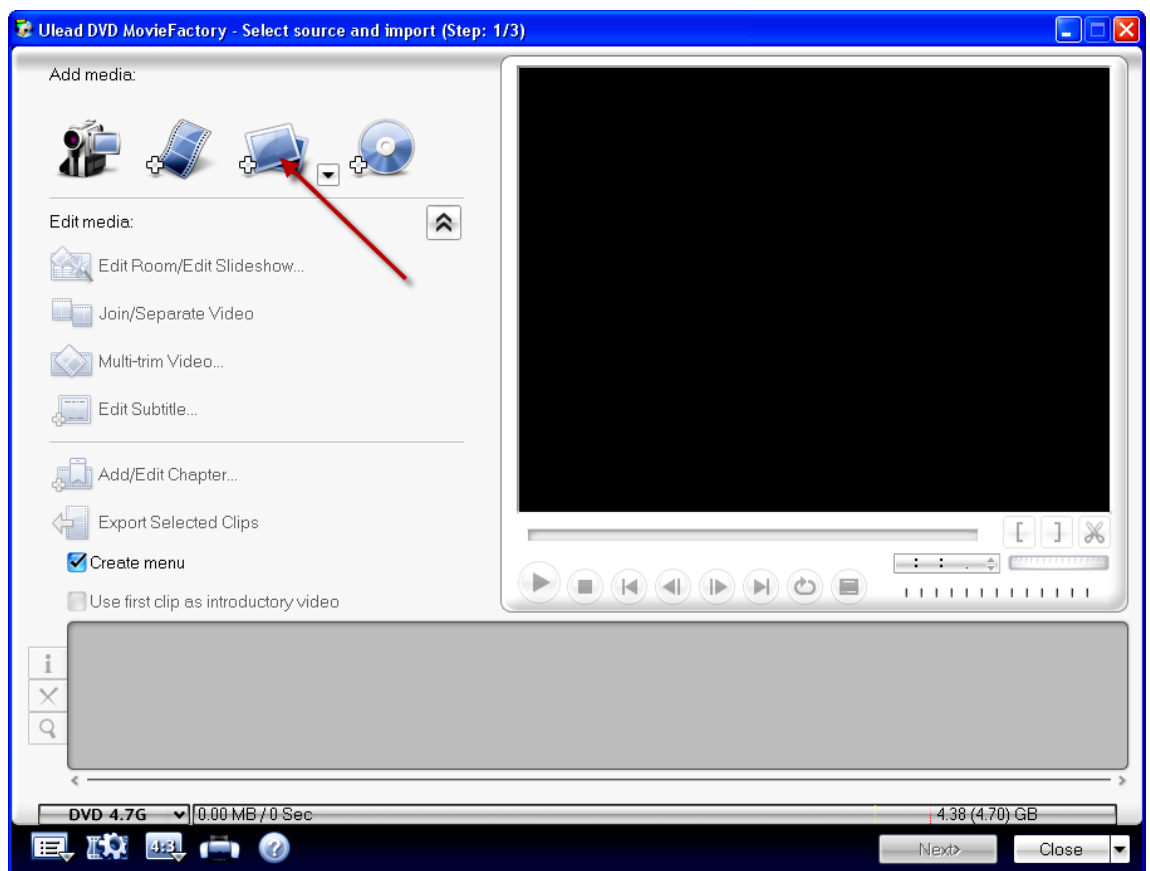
Ulead DVD MovieFactory - Select source and import (Step: 1/3)

Add media:

Edit media:

Edit Room/Edit Slideshow...

Join/Separate Video

Multi-trim Video...

Edit Subtitle...

Add/Edit Chapter...

Export Selected Clips

Create menu

Use first clip as introductory video

DVD 4.7G

0.00 MB / 0 Sec

4.38 (4.70) GB

4:3

Next>

Close